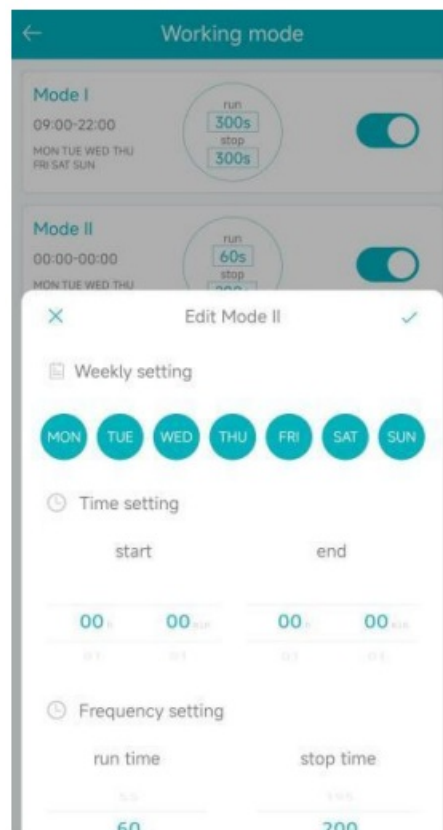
Working mode

Mode I
09:00-22:00
MON TUE WED THU FRI SAT SUN
run
300s
stop
300s

Mode II
00:00-00:00
MON TUE WED THU
run
60s
stop
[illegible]

×
Edit Mode II
✓

Weekly setting

MON TUE WED THU FRI SAT SUN

Time setting

start
end

00 h 00 min 00 h 00 min

Frequency setting

run time
stop time

60
200